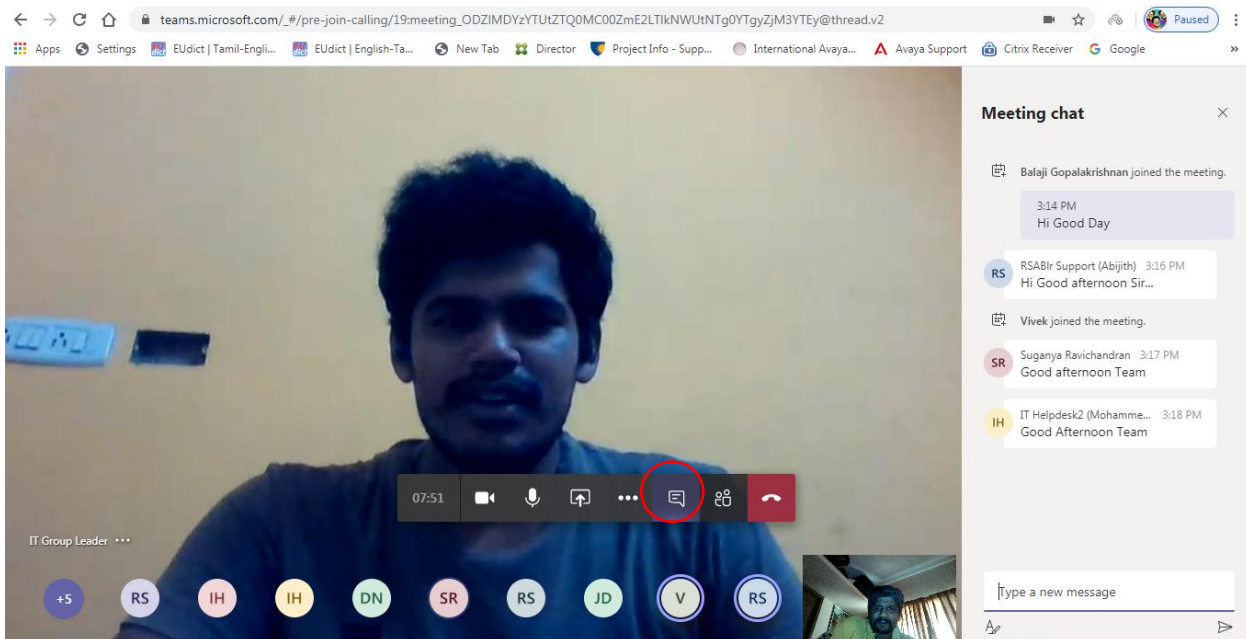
teams.microsoft.com/_#/pre-join-calling/19:meeting_ODZlMDYzYTUtZTQ0MC00ZmE2LTlkNWUtNTg0YTgyZjM3YTEy@thread.v2

Paused

Apps Settings EUdict | Tamil-Engli... EUdict | English-Ta... New Tab Director Project Info - Supp... International Avaya... Avaya Support Citrix Receiver Google

Meeting chat

Balaji Gopalakrishnan joined the meeting.

3:14 PM
Hi Good Day

RS RSABlr Support (Abijith) 3:16 PM
Hi Good afternoon Sir...

Vivek joined the meeting.

SR Suganya Ravichandran 3:17 PM
Good afternoon Team

IH IT Helpdesk2 (Mohamme... 3:18 PM
Good Afternoon Team

07:51

IT Group Leader ···

+5 RS IH IH DN SR RS JD V RS

Type a new message